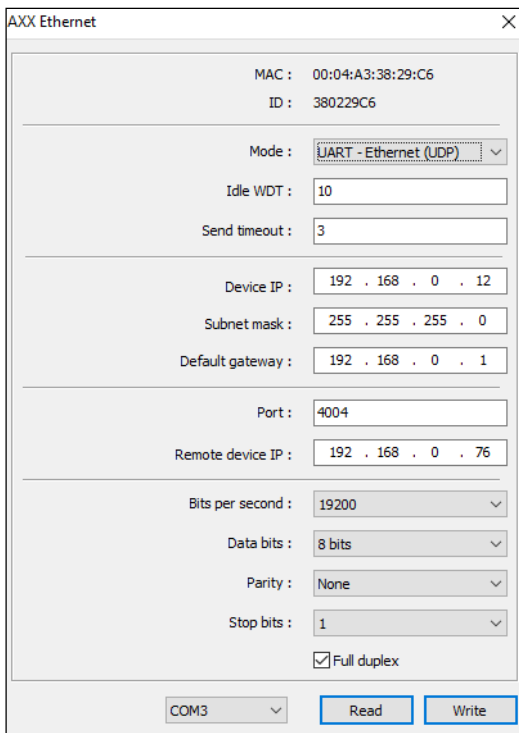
AXX Ethernet

MAC : 00:04:A3:38:29:C6
ID : 380229C6

Mode : UART - Ethernet (UDP)
Idle WDT : 10
Send timeout : 3

Device IP : 192 . 168 . 0 . 12
Subnet mask : 255 . 255 . 255 . 0
Default gateway : 192 . 168 . 0 . 1

Port : 4004
Remote device IP : 192 . 168 . 0 . 76

Bits per second : 19200
Data bits : 8 bits
Parity : None
Stop bits : 1
Full duplex

COM3
Read
Write